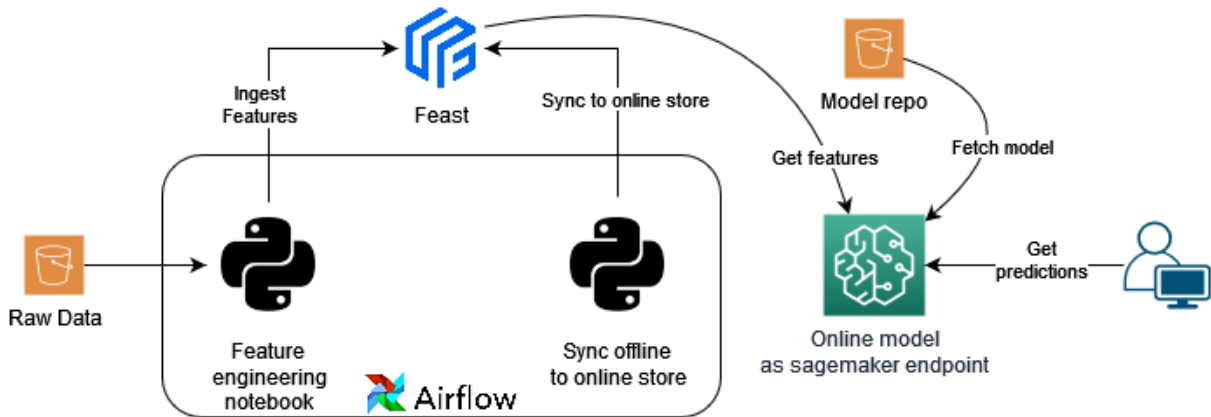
Ingest Features

Feast

Sync to online store

Model repo

Get features

Fetch model

Raw Data

Get predictions

Online model as sagemaker endpoint

Feature engineering notebook

Airflow

Sync offline to online store